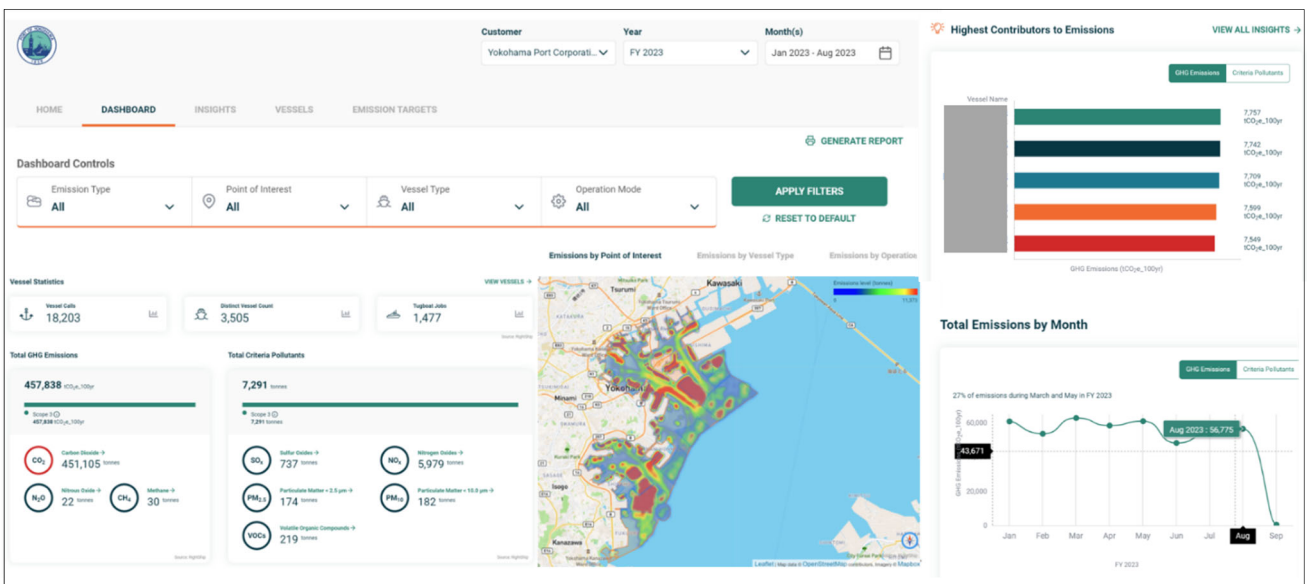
Customer
Yokohama Port Corporati...

Year
FY 2023

Month(s)
Jan 2023 - Aug 2023

HOME
DASHBOARD
INSIGHTS
VESSELS
EMISSION TARGETS

GENERATE REPORT

Dashboard Controls

Emission Type
All

Point of Interest
All

Vessel Type
All

Operation Mode
All

APPLY FILTERS
RESET TO DEFAULT

Emissions by Point of Interest
Emissions by Vessel Type
Emissions by Operation

Vessel Statistics
VIEW VESSELS →

Vessel Calls
18,203

Distinct Vessel Count
3,505

Tugboat Jobs
1,477

Total GHG Emissions
457,838 tCO$_2$e_100yr
Scope 3
457,838 tCO$_2$e_100yr

CO$_2$ Carbon Dioxide →
451,105 tonnes

N$_2$O Nitrous Oxide →
22 tonnes

CH$_4$ Methane →
30 tonnes

Total Criteria Pollutants
7,291 tonnes
Scope 3
7,291 tonnes

SO$_x$ Sulfur Oxides →
737 tonnes

NO$_x$ Nitrogen Oxides →
5,979 tonnes

PM$_{2.5}$ Particulate Matter < 2.5 μm →
174 tonnes

PM$_{10}$ Particulate Matter < 10.0 μm →
182 tonnes

VOCs Volatile Organic Compounds →
219 tonnes

Tsurumi
Kawasaki
Yokohama
Minami
Isogo
Kanazawa
Emissions level (tonnes)

Leaflet | Map data © OpenStreetMap contributors, Imagery © Mapbox

Highest Contributors to Emissions
VIEW ALL INSIGHTS →

GHG Emissions
Criteria Pollutants

Vessel Name
7,757 tCO$_2$e_100yr
7,742 tCO$_2$e_100yr
7,709 tCO$_2$e_100yr
7,599 tCO$_2$e_100yr
7,549 tCO$_2$e_100yr
GHG Emissions (tCO$_2$e_100yr)

Total Emissions by Month

GHG Emissions
Criteria Pollutants

27% of emissions during March and May in FY 2023

60,000
43,671
20,000
0
GHG Emissions (tCO$_2$e_100yr)
Aug 2023 : 56,775
Jan
Feb
Mar
Apr
May
Jun
Jul
Aug
Sep
FY 2023